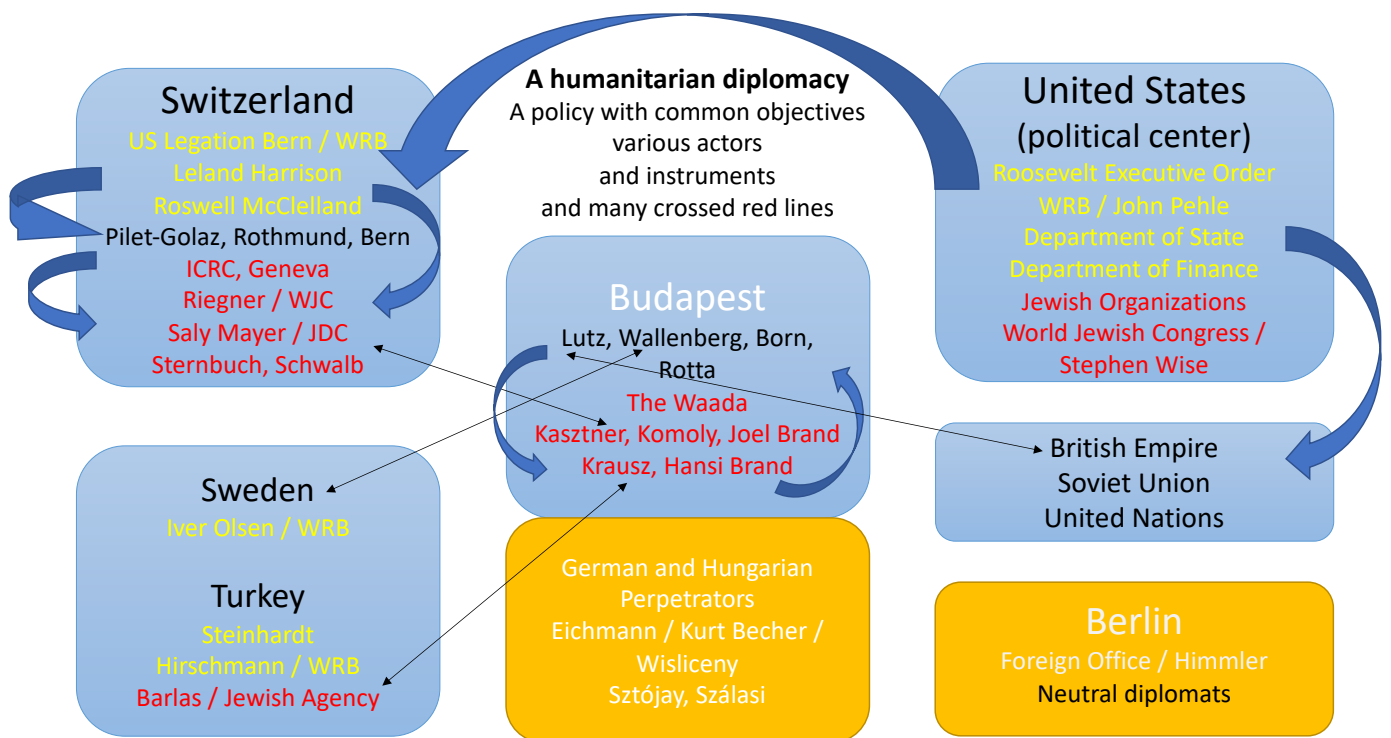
A humanitarian diplomacy
A policy with common objectives
various actors
and instruments
and many crossed red lines

Switzerland
US Legation Bern / WRB
Leland Harrison
Roswell McClelland
Pilet-Golaz, Rothmund, Bern
ICRC, Geneva
Riegner / WJC
Saly Mayer / JDC
Sternbuch, Schwalb

United States
(political center)
Roosevelt Executive Order
WRB / John Pehle
Department of State
Department of Finance
Jewish Organizations
World Jewish Congress / Stephen Wise

Budapest
Lutz, Wallenberg, Born, Rotta
The Waada
Kasztner, Komoly, Joel Brand
Krausz, Hansi Brand

British Empire
Soviet Union
United Nations

Sweden
Iver Olsen / WRB

Turkey
Steinhardt
Hirschmann / WRB
Barlas / Jewish Agency

German and Hungarian Perpetrators
Eichmann / Kurt Becher / Wisliceny
Sztójay, Szálasi

Berlin
Foreign Office / Himmler
Neutral diplomats